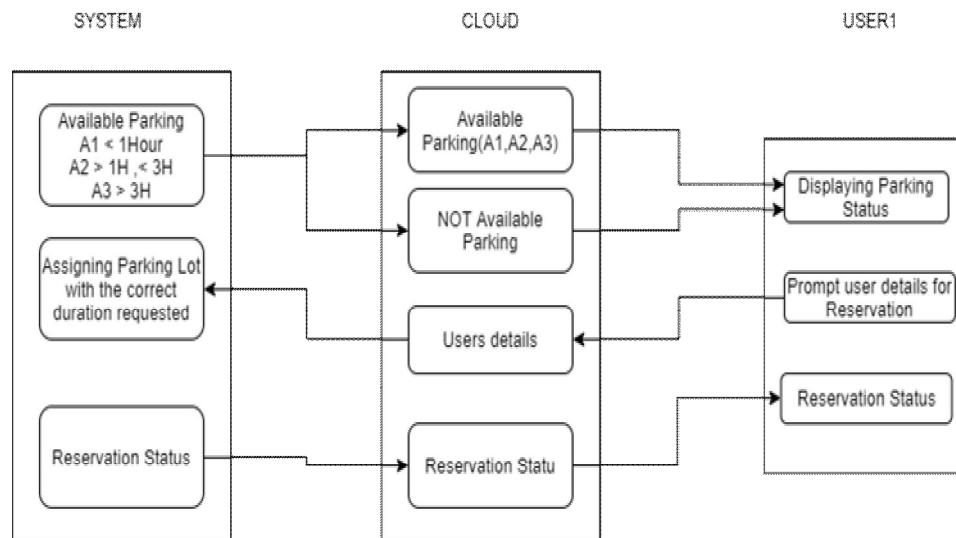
SYSTEM

CLOUD

USER1

Available Parking
A1 < 1Hour
A2 > 1H , < 3H
A3 > 3H

Assigning Parking Lot with the correct duration requested

Reservation Status

Available Parking(A1,A2,A3)

NOT Available Parking

Users details

Reservation Statu

Displaying Parking Status

Prompt user details for Reservation

Reservation Status